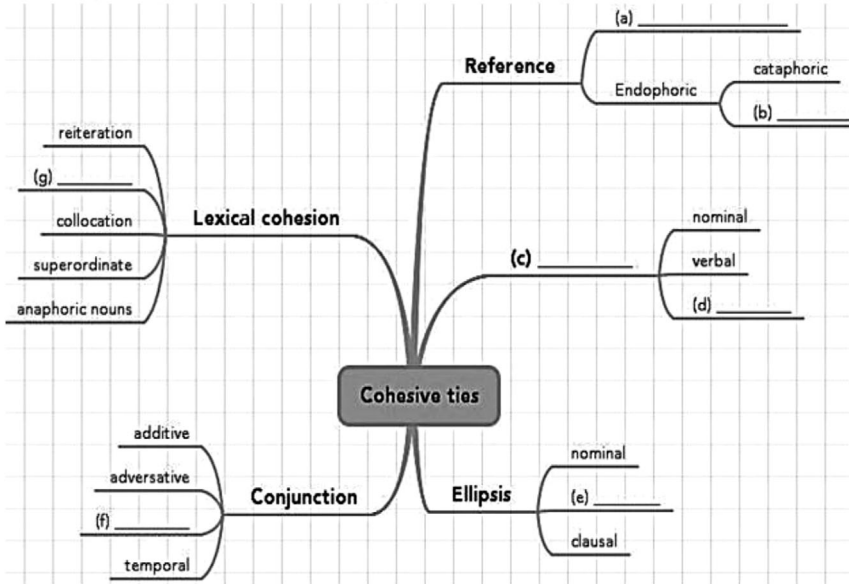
Reference
(a) ____________
Endophoric
cataphoric
(b) ________

Lexical cohesion
reiteration
(g) ________
collocation
superordinate
anaphoric nouns

(c) ________
nominal
verbal
(d) ________

Cohesive ties

Conjunction
additive
adversative
(f) ________
temporal

Ellipsis
nominal
(e) ________
clausal